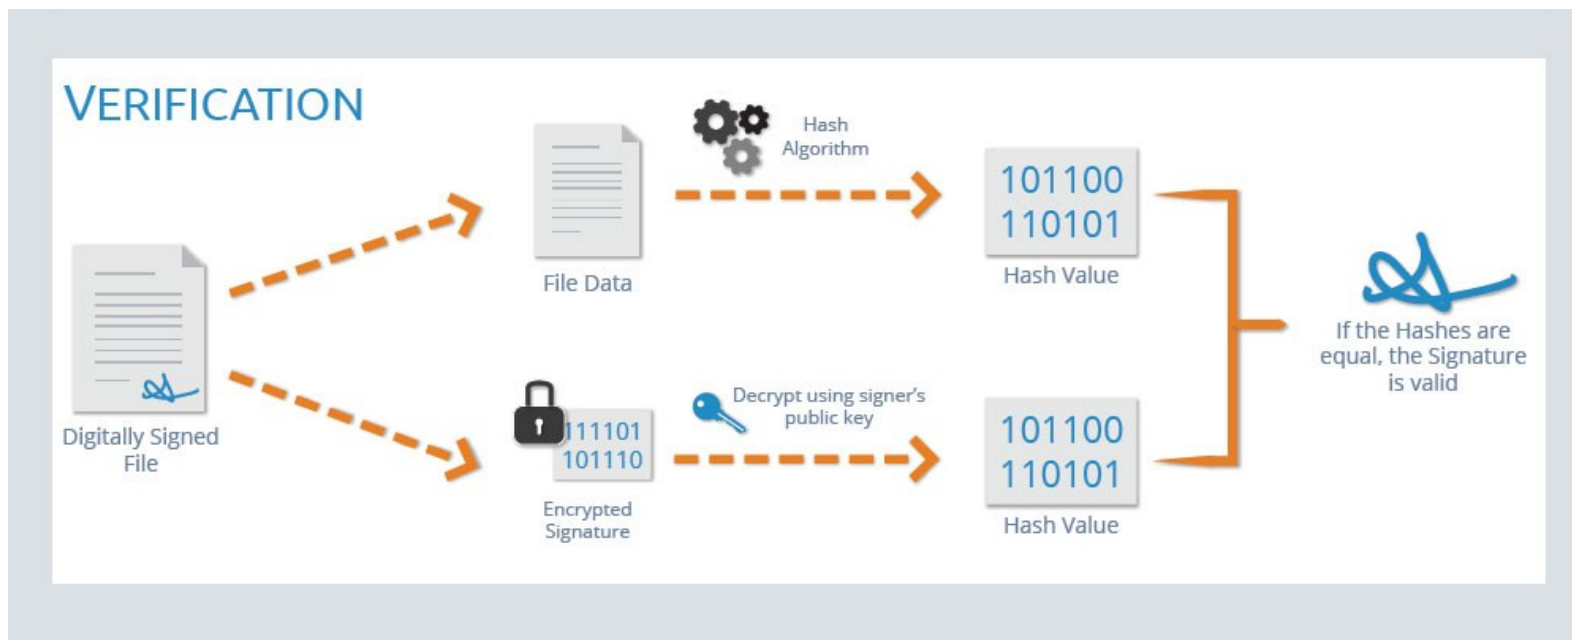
VERIFICATION

Digitally Signed File

File Data

Hash Algorithm

101100
110101

Hash Value

111101
101110

Encrypted Signature

Decrypt using signer's public key

101100
110101

Hash Value

If the Hashes are equal, the Signature is valid